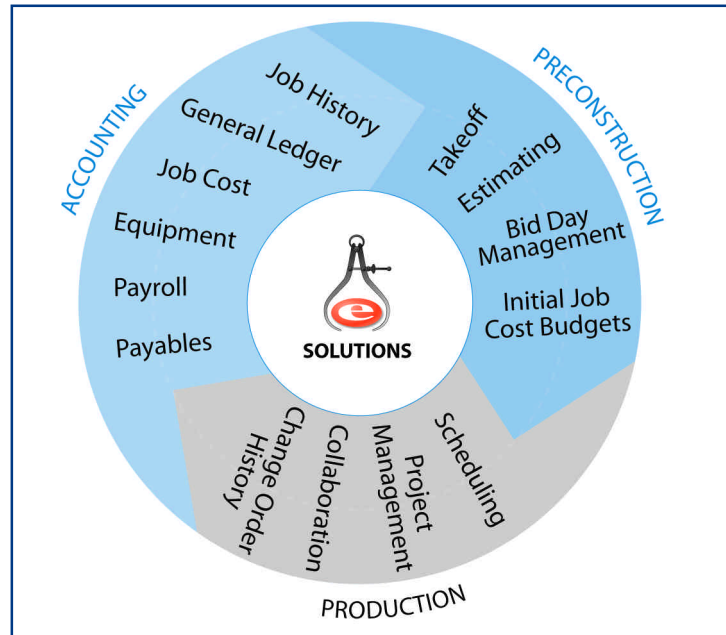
ACCOUNTING

Job History
General Ledger
Job Cost
Equipment
Payroll
Payables

PRECONSTRUCTION

Takeoff
Estimating
Bid Day Management
Initial Job Cost Budgets

e SOLUTIONS

PRODUCTION

Scheduling
Project Management
Collaboration
Change Order History